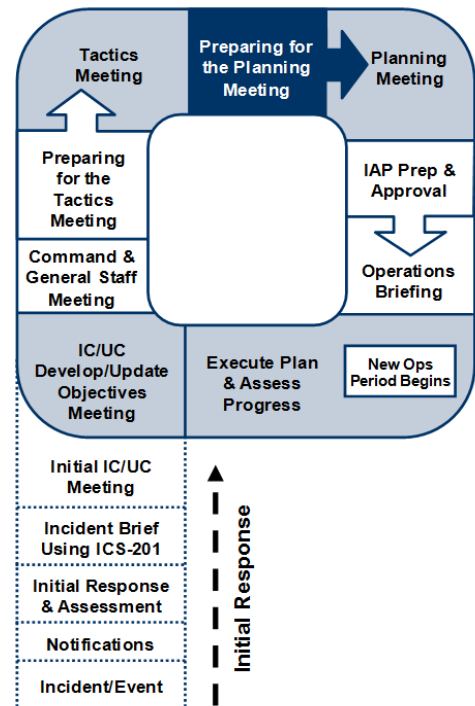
Tactics Meeting

Preparing for the Planning Meeting

Planning Meeting

Preparing for the Tactics Meeting

IAP Prep & Approval

Command & General Staff Meeting

Operations Briefing

IC/UC Develop/Update Objectives Meeting

Execute Plan & Assess Progress

New Ops Period Begins

Initial IC/UC Meeting

Incident Brief Using ICS-201

Initial Response & Assessment

Notifications

Incident/Event

Initial Response